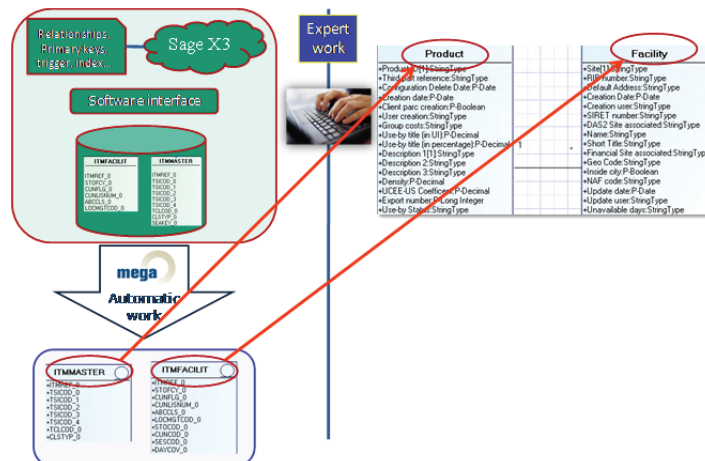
Relationships, Primary-keys, trigger, index...

Sage X3

Software interface

ITMFACILIT
ITMREF_0
STOFCY_0
CUNFLG_0
CUNLISNUM_0
ABCCLS_0
LOCMGTCOD_0

ITMMASTER
ITMREF_0
TSICOD_0
TSICOD_1
TSICOD_2
TSICOD_3
TSICOD_4
TCLCOD_0
CLSTYP_0
SEAKEY_0

Expert work

Product
+Product ID[1]:StringType
+Third-part reference:StringType
+Configuration Delete Date:P-Date
+Creation date:P-Date
+Client parc creation:P-Boolean
+User creation:StringType
+Group costs:StringType
+Use-by title (in UI):P-Decimal
+Use-by title (in percentage):P-Decimal
+Description 1[1]:StringType
+Description 2:StringType
+Description 3:StringType
+Density:P-Decimal
+UCEE-US Coefficient:P-Decimal
+Export number:P-Long Integer
+Use-by Status:StringType

1

Facility
+Site[1]:StringType
+RIB number:StringType
+Default Address:StringType
+Creation Date:P-Date
+Creation user:StringType
+SIRET number:StringType
+DAS2 Site associated:StringType
+Name:StringType
+Short Title:StringType
+Financial Site associated:StringType
+Geo Code:StringType
+Inside city:P-Boolean
+NAF code:StringType
+Update date:P-Date
+Update user:StringType
+Unavailable days:StringType

mega

Automatic work

ITMMASTER
+ITMREF_0
+TSICOD_0
+TSICOD_1
+TSICOD_2
+TSICOD_3
+TSICOD_4
+TCLCOD_0
+CLSTYP_0

ITMFACILIT
+ITMREF_0
+STOFCY_0
+CUNFLG_0
+CUNLISNUM_0
+ABCCLS_0
+LOCMGTCOD_0
+STOCOD_0
+CUNCOD_0
+SESCOD_0
+DAYCOV_0